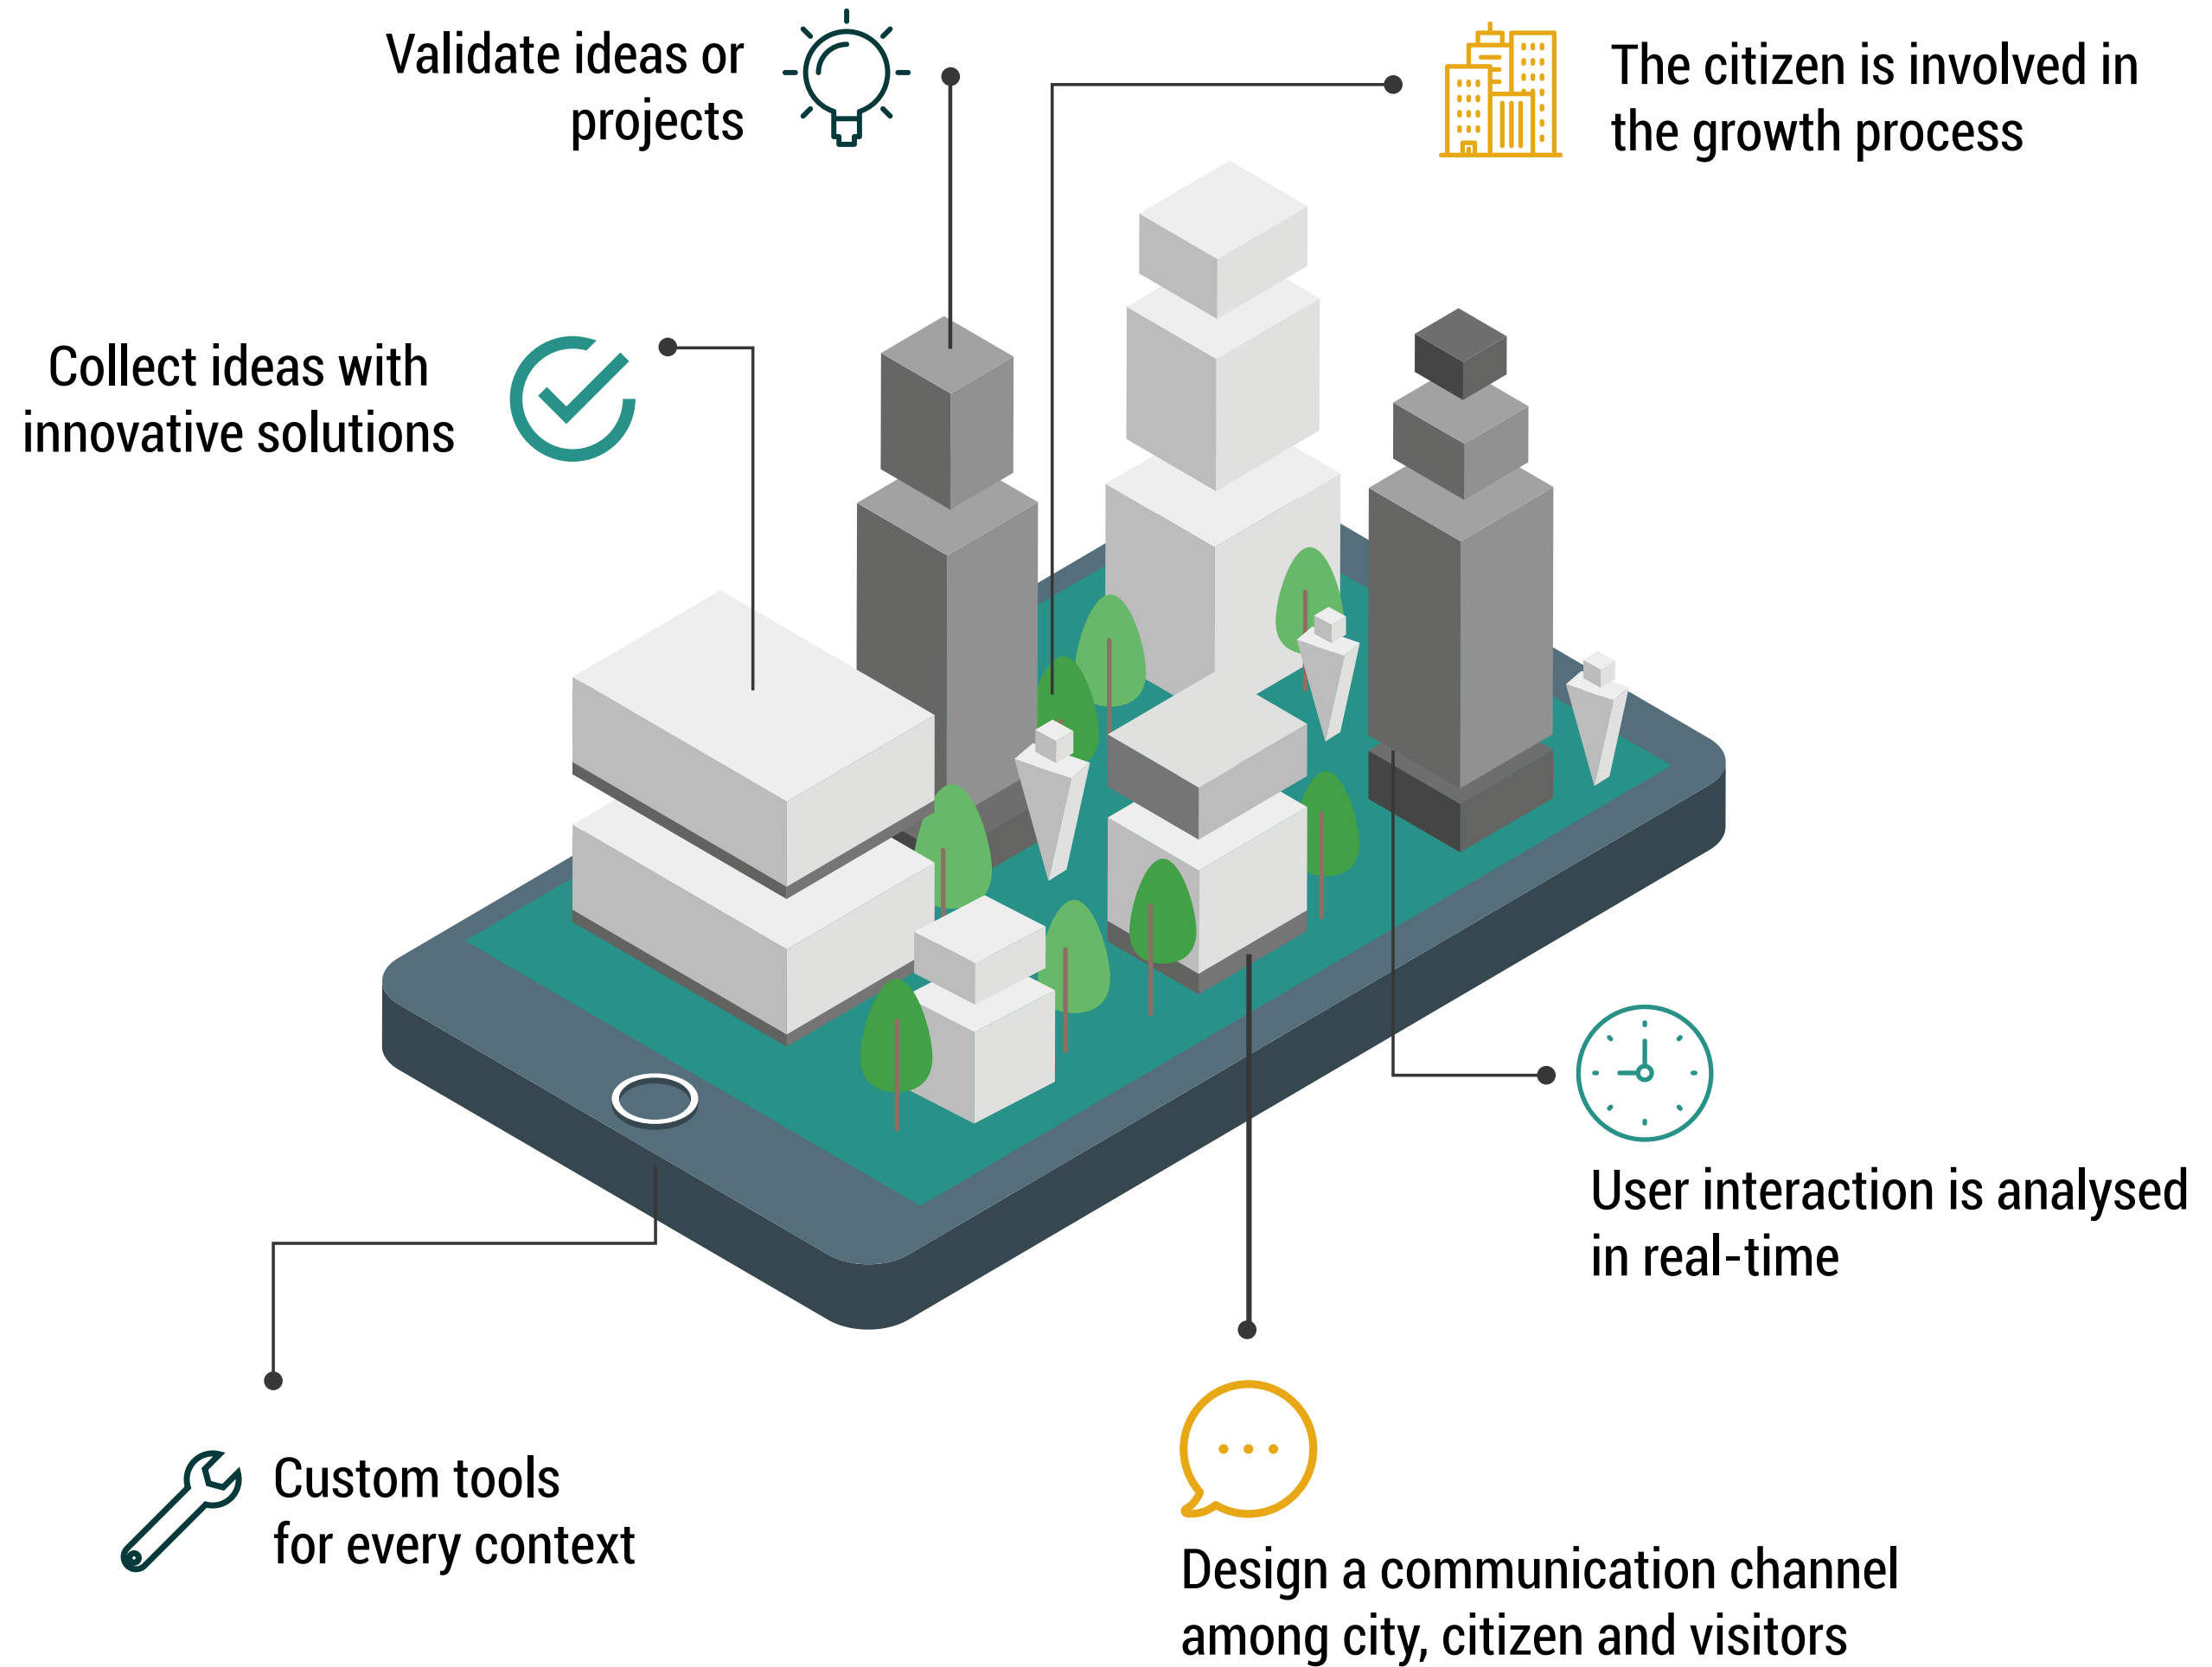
Validate ideas or projects

The citizen is involved in the growth process

Collect ideas with innovative solutions

User interaction is analysed in real-time

Custom tools for every context

Design a communication channel among city, citizen and visitors